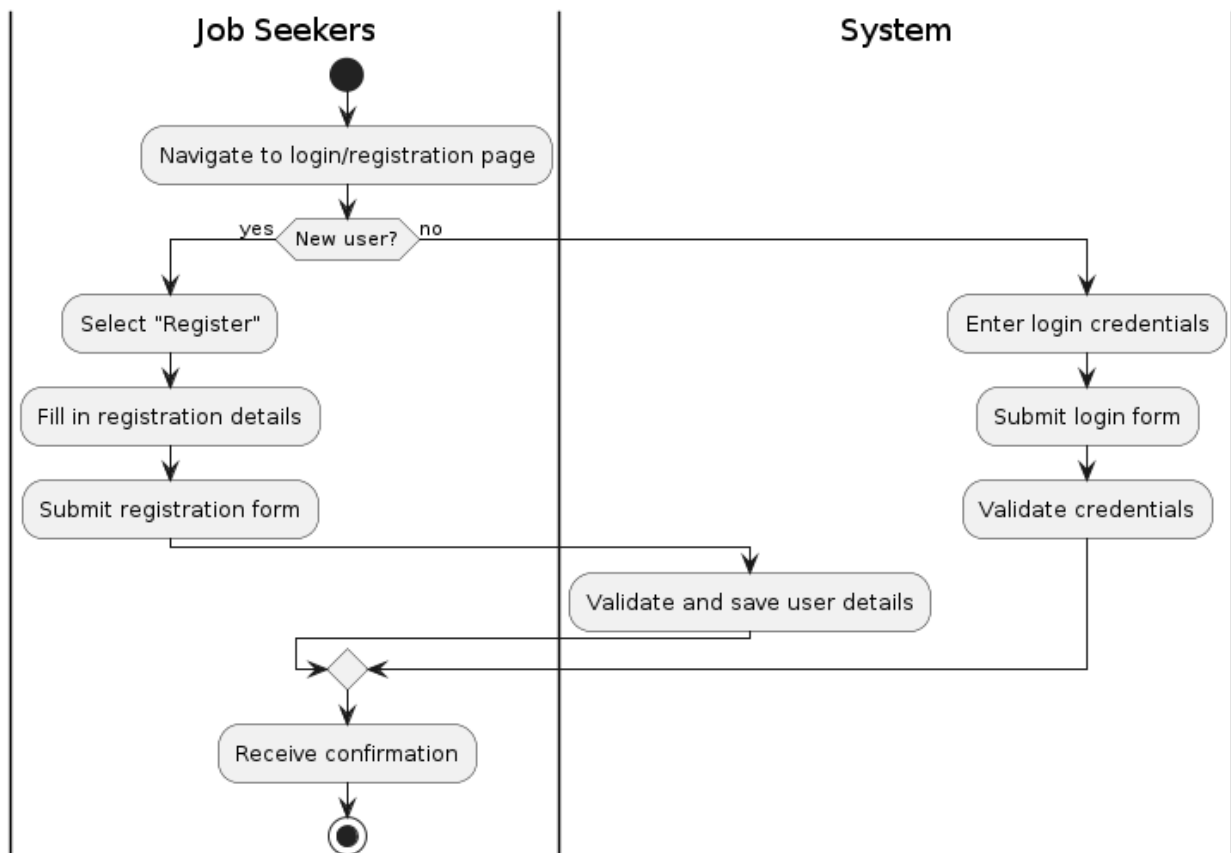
Job Seekers

System

Navigate to login/registration page

New user?

yes

no

Select "Register"

Fill in registration details

Submit registration form

Enter login credentials

Submit login form

Validate credentials

Validate and save user details

Receive confirmation